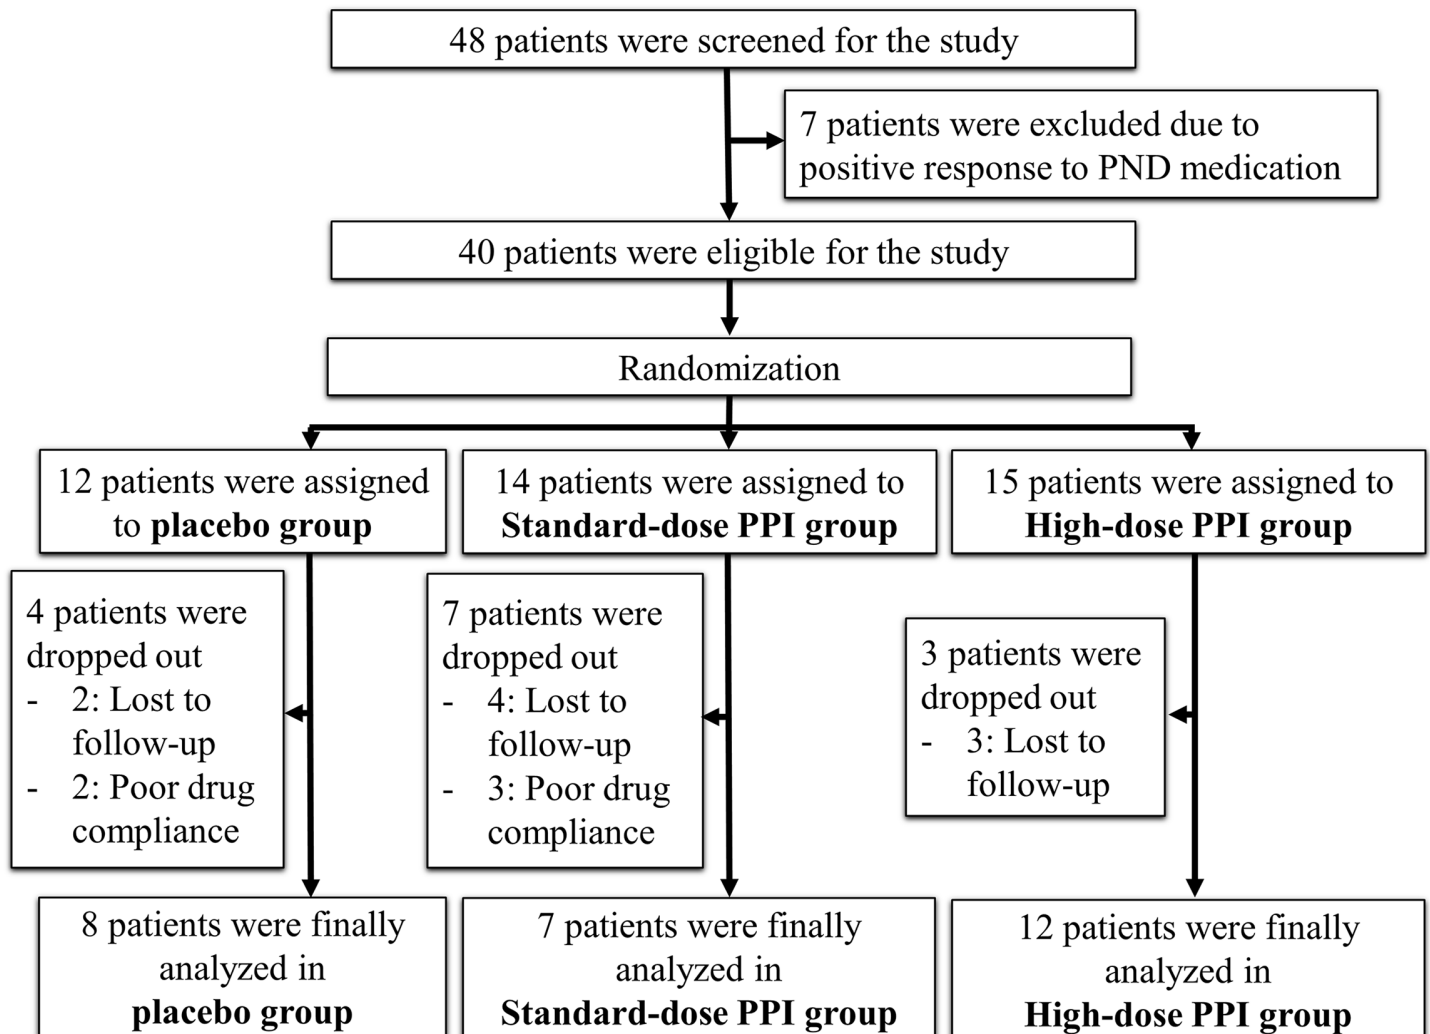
48 patients were screened for the study

7 patients were excluded due to positive response to PND medication

40 patients were eligible for the study

Randomization

12 patients were assigned to **placebo group**

14 patients were assigned to **Standard-dose PPI group**

15 patients were assigned to **High-dose PPI group**

4 patients were dropped out
- 2: Lost to follow-up
- 2: Poor drug compliance

7 patients were dropped out
- 4: Lost to follow-up
- 3: Poor drug compliance

3 patients were dropped out
- 3: Lost to follow-up

8 patients were finally analyzed in **placebo group**

7 patients were finally analyzed in **Standard-dose PPI group**

12 patients were finally analyzed in **High-dose PPI group**